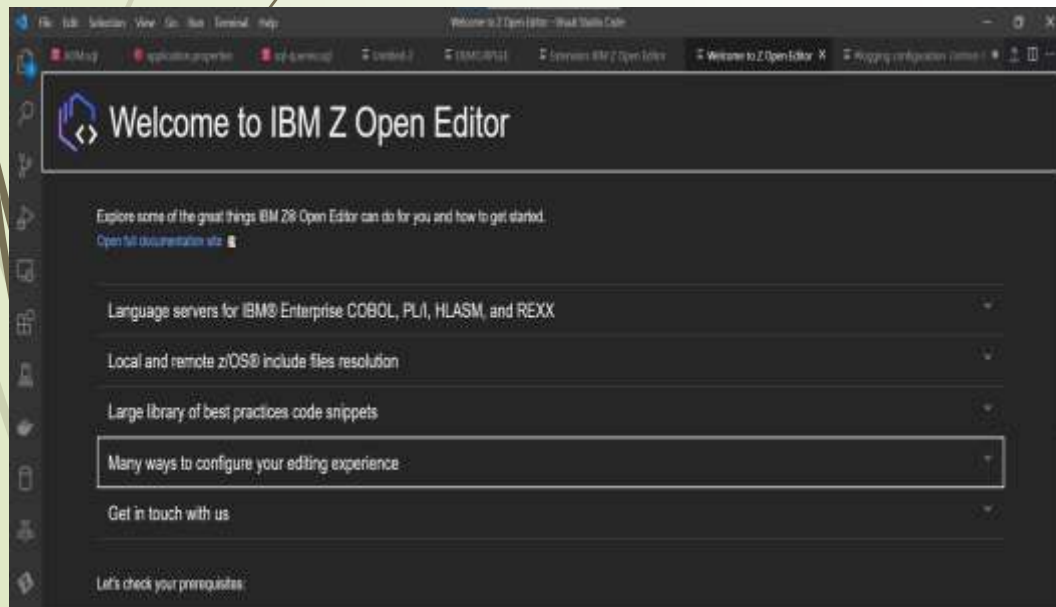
File Edit Selection View Go Run Terminal Help

Welcome to Z Open Editor - Visual Studio Code

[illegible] application.properties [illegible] Untitled-2 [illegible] Extension: IBM Z Open Editor Welcome to Z Open Editor × Logging configuration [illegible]

Welcome to IBM Z Open Editor

Explore some of the great things IBM Z® Open Editor can do for you and how to get started.
Open full documentation site

Language servers for IBM® Enterprise COBOL, PL/I, HLASM, and REXX

Local and remote z/OS® include files resolution

Large library of best practices code snippets

Many ways to configure your editing experience

Get in touch with us

Let's check your prerequisites: